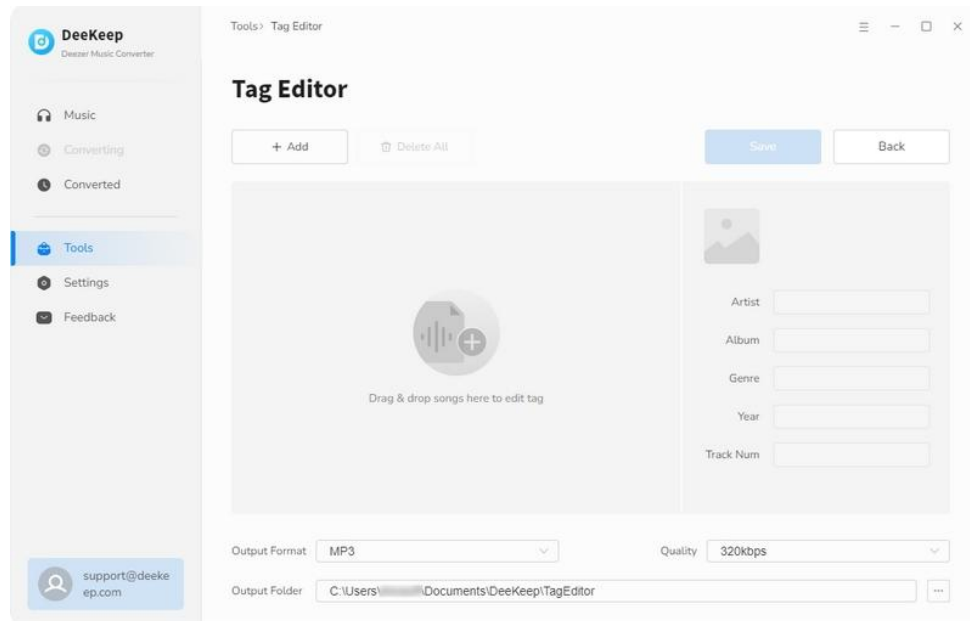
DeeKeep
Deezer Music Converter

Music
Converting
Converted

Tools
Settings
Feedback

support@deekeep.com

Tools › Tag Editor

Tag Editor

+ Add
Delete All
Save
Back

Drag & drop songs here to edit tag

Artist
Album
Genre
Year
Track Num

Output Format MP3
Quality 320kbps
Output Folder C:\Users\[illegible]\Documents\DeeKeep\TagEditor
...